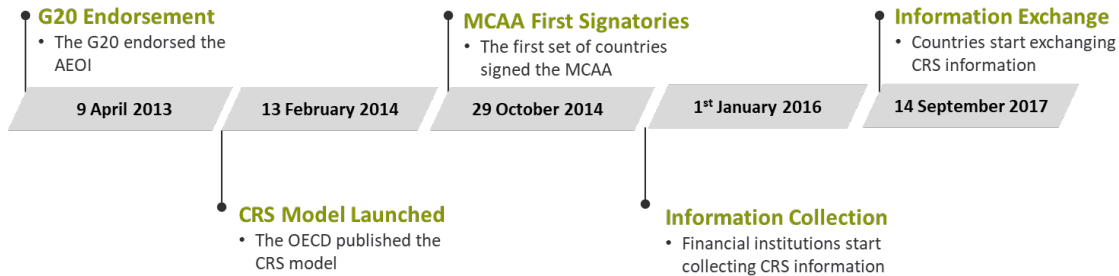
G20 Endorsement
• The G20 endorsed the AEOI

MCAA First Signatories
• The first set of countries signed the MCAA

Information Exchange
• Countries start exchanging CRS information

9 April 2013

13 February 2014

29 October 2014

1$^{st}$ January 2016

14 September 2017

CRS Model Launched
• The OECD published the CRS model

Information Collection
• Financial institutions start collecting CRS information